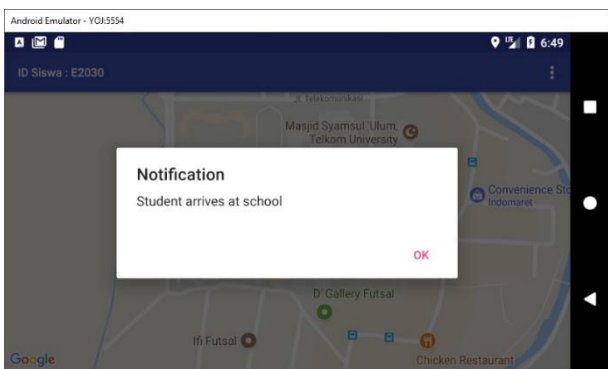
Android Emulator - YOJ:5554

6:49

ID Siswa : E2030

Telkomunikasi

Masjid Syamsul 'Ulum, Telkom University

Notification

Student arrives at school

OK

Convenience St

Indomaret

D' Gallery Futsal

Ifi Futsal

Chicken Restaurant

Google